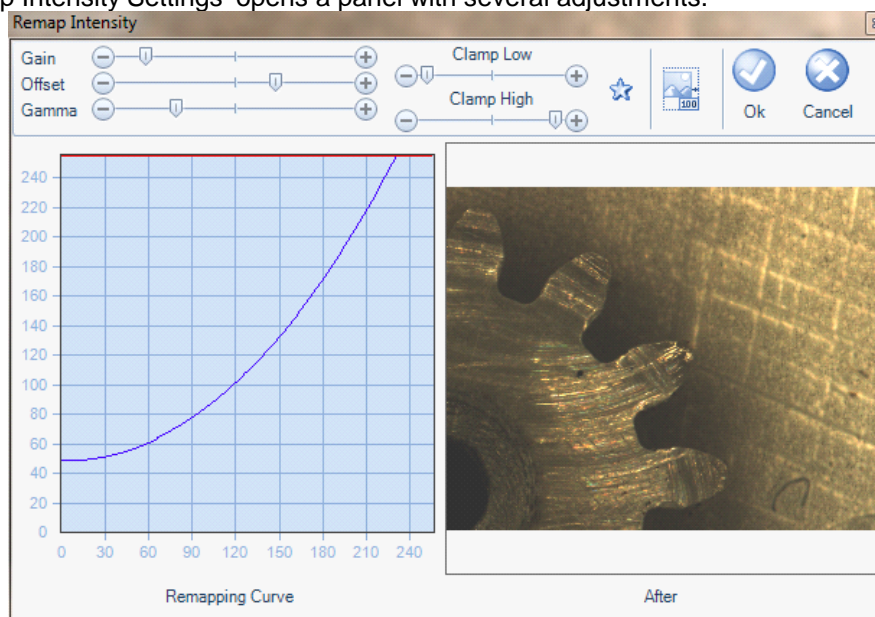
p Intensity Settings' opens a panel with several adjustments.

Remap Intensity

Gain
Offset
Gamma

Clamp Low
Clamp High

100

Ok
Cancel

240
220
200
180
160
140
120
100
80
60
40
20
0

0 30 60 90 120 150 180 210 240

Remapping Curve

After